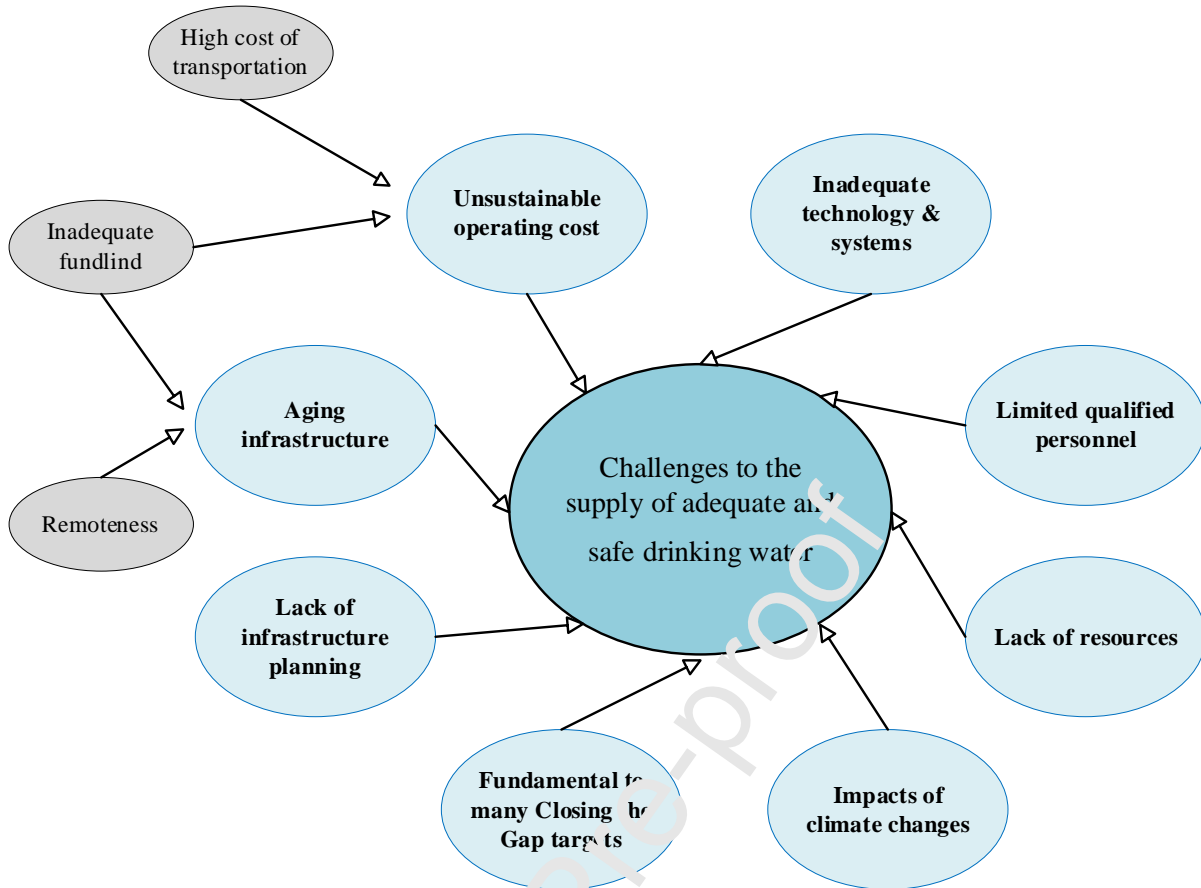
High cost of transportation

Unsustainable operating cost

Inadequate technology & systems

Inadequate fundlind

Aging infrastructure

Limited qualified personnel

Challenges to the supply of adequate and safe drinking water

Remoteness

Lack of infrastructure planning

Lack of resources

Fundamental to many Closing the Gap targets

Impacts of climate changes

Journal Pre-proof